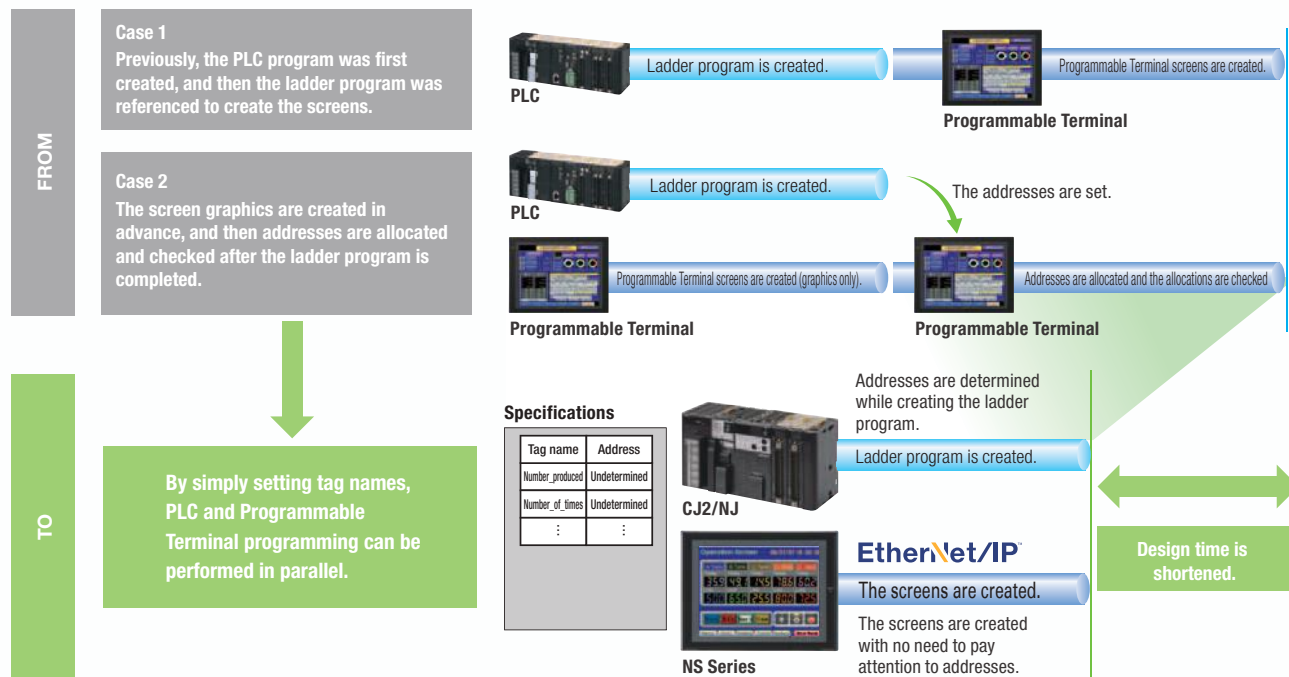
FROM

Case 1
Previously, the PLC program was first created, and then the ladder program was referenced to create the screens.

Ladder program is created.
PLC
Programmable Terminal screens are created.
Programmable Terminal

Case 2
The screen graphics are created in advance, and then addresses are allocated and checked after the ladder program is completed.

Ladder program is created.
PLC
The addresses are set.
Programmable Terminal screens are created (graphics only).
Addresses are allocated and the allocations are checked
Programmable Terminal
Programmable Terminal

TO

By simply setting tag names, PLC and Programmable Terminal programming can be performed in parallel.

Specifications

| Tag name | Address |
|---|---|
| Number_produced | Undetermined |
| Number_of_times | Undetermined |
| ⋮ | ⋮ |

Addresses are determined while creating the ladder program.
Ladder program is created.
CJ2/NJ

EtherNet/IP
The screens are created.
The screens are created with no need to pay attention to addresses.
NS Series

Design time is shortened.